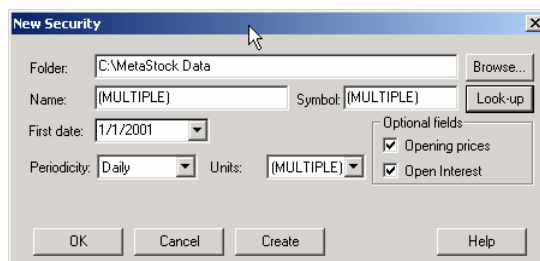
New Security

Folder: C:\MetaStock Data Browse...

Name: (MULTIPLE) Symbol: (MULTIPLE) Look-up

First date: 1/1/2001

Optional fields
Opening prices
Open Interest

Periodicity: Daily Units: (MULTIPLE)

OK Cancel Create Help